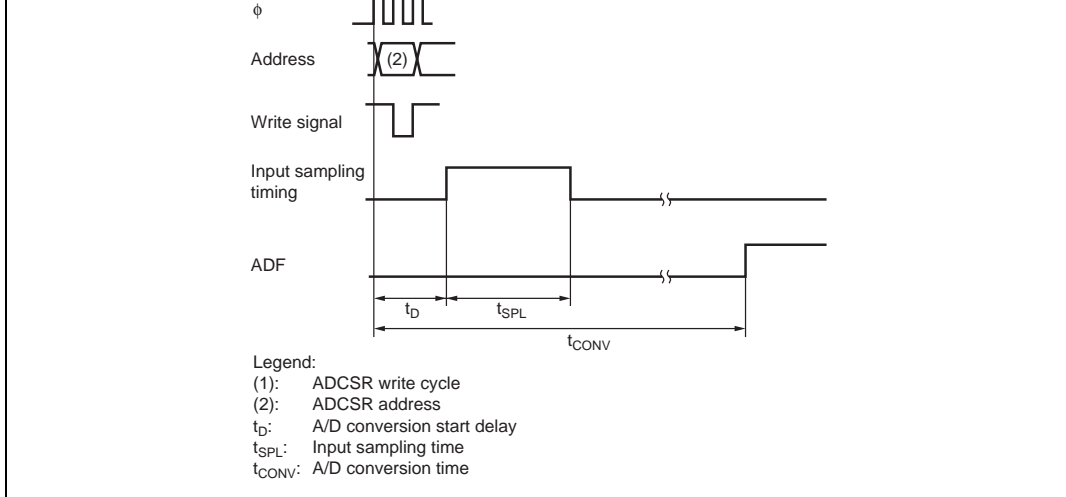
$\phi$

Address

(2)

Write signal

Input sampling timing

ADF

$t_D$

$t_{SPL}$

$t_{CONV}$

Legend:
(1): ADCSR write cycle
(2): ADCSR address
$t_D$: A/D conversion start delay
$t_{SPL}$: Input sampling time
$t_{CONV}$: A/D conversion time